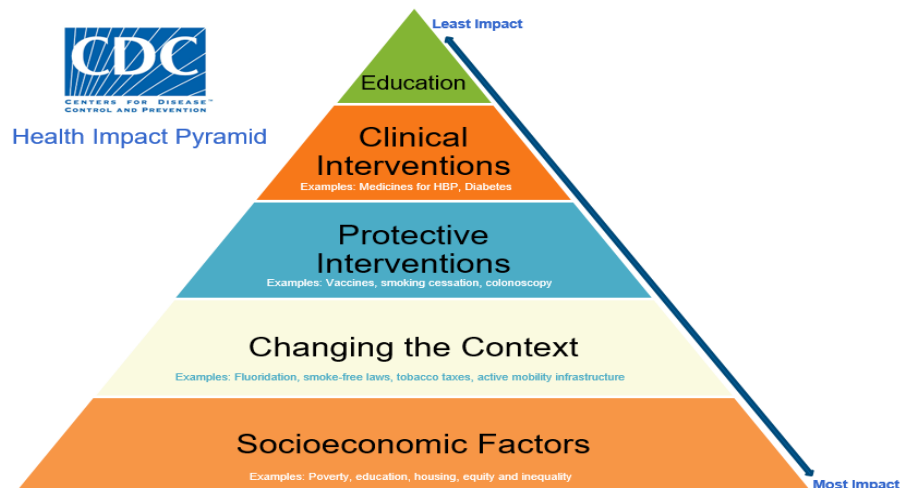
CDC
CENTERS FOR DISEASE CONTROL AND PREVENTION

Health Impact Pyramid

Least Impact

Education

Clinical Interventions
Examples: Medicines for HBP, Diabetes

Protective Interventions
Examples: Vaccines, smoking cessation, colonoscopy

Changing the Context
Examples: Fluoridation, smoke-free laws, tobacco taxes, active mobility infrastructure

Socioeconomic Factors
Examples: Poverty, education, housing, equity and inequality

Most Impact